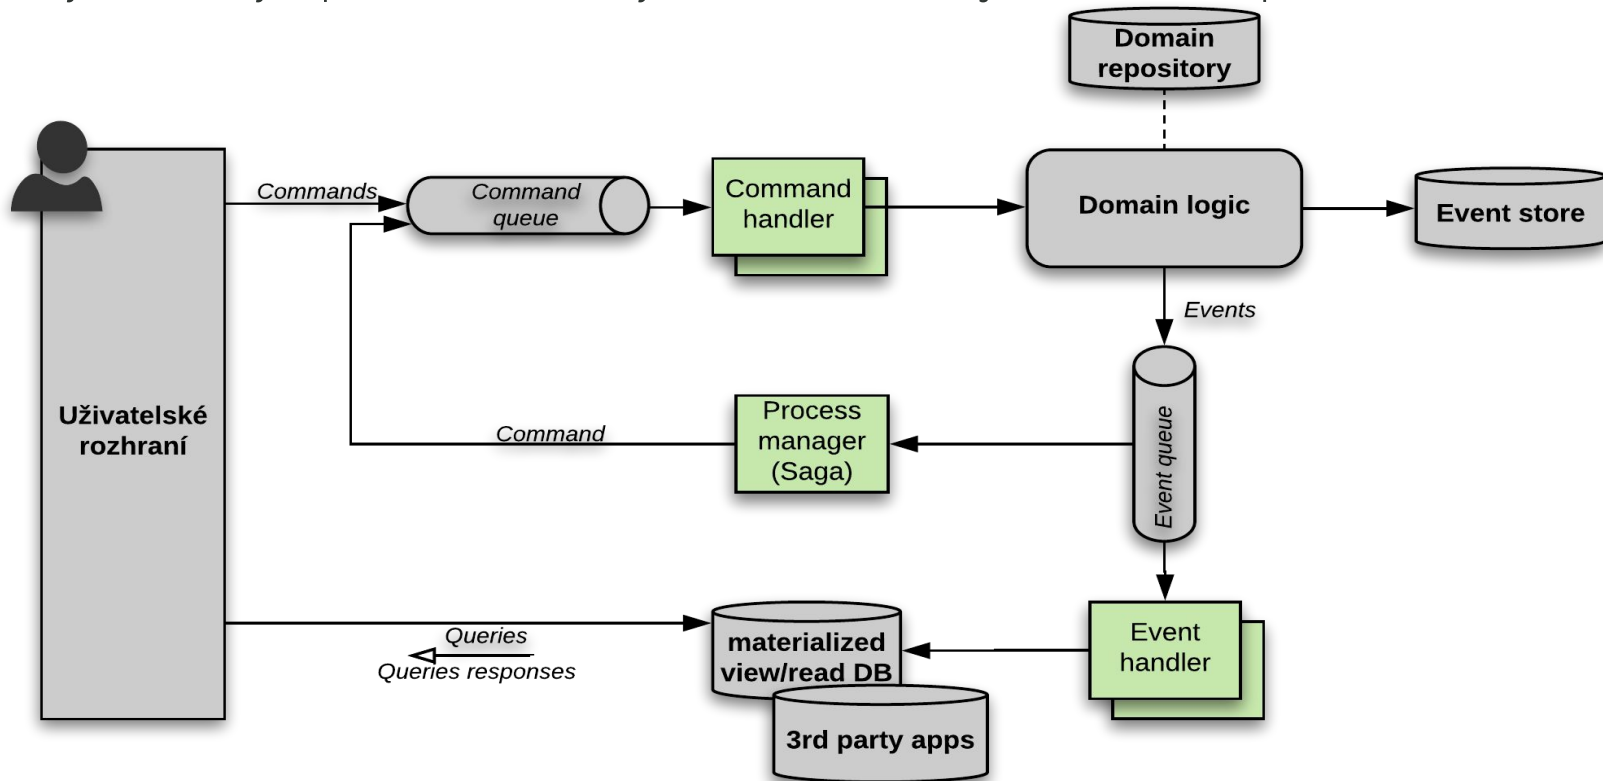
Domain repository

Uživatelské rozhraní

Commands

Command queue

Command handler

Domain logic

Event store

Events

Event queue

Process manager (Saga)

Command

Event handler

Queries

Queries responses

materialized view/read DB

3rd party apps